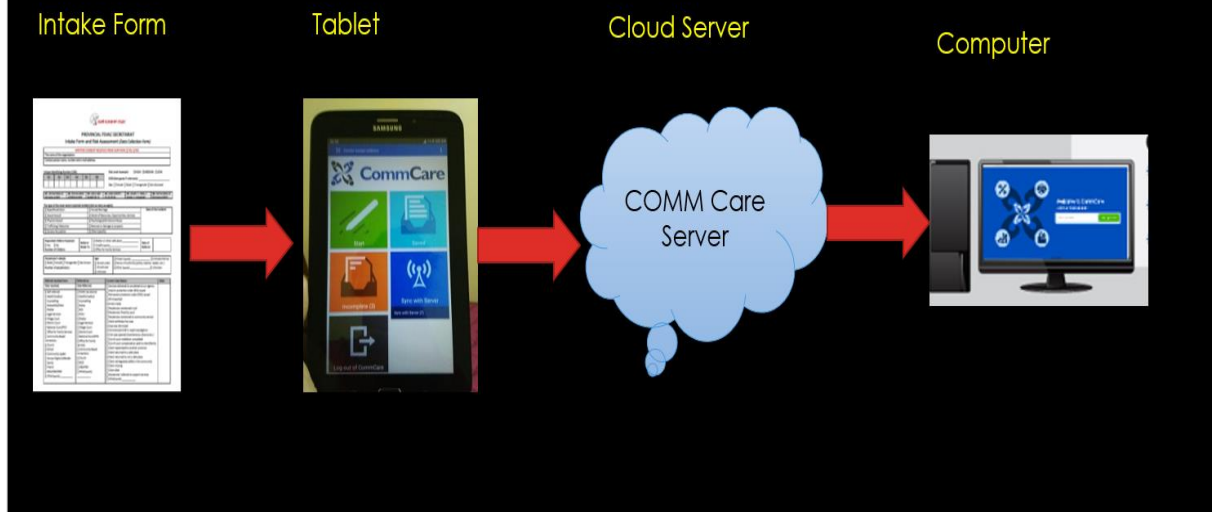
Intake Form

Tablet

Cloud Server

Computer

PROVINCIAL PEPAC SECRETARIAT
Intake Form and Risk Assessment (Data Collection Form)

SAMSUNG

CommCare

Start

Saved

Incomplete (2)

Sync with Server

Log out of CommCare

COMM Care Server

Welcome to CommCare